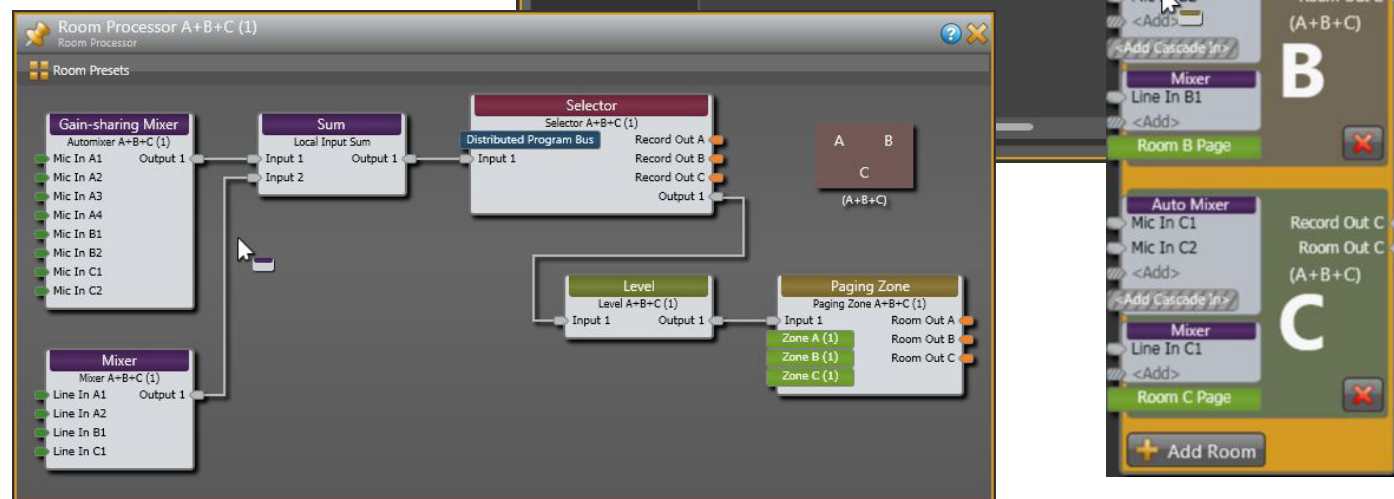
Room Processor A+B+C (1)
Room Processor

Room Presets

Gain-sharing Mixer
Automixer A+B+C (1)
Mic In A1
Mic In A2
Mic In A3
Mic In A4
Mic In B1
Mic In B2
Mic In C1
Mic In C2
Output 1

Sum
Local Input Sum
Input 1
Input 2
Output 1

Selector
Selector A+B+C (1)
Distributed Program Bus
Input 1
Record Out A
Record Out B
Record Out C
Output 1

A B C
(A+B+C)

Mixer
Mixer A+B+C (1)
Line In A1
Line In A2
Line In B1
Line In C1
Output 1

Level
Level A+B+C (1)
Input 1
Output 1

Paging Zone
Paging Zone A+B+C (1)
Input 1
Zone A (1)
Zone B (1)
Zone C (1)
Room Out A
Room Out B
Room Out C

<Add>
<Add Cascade In>
(A+B+C)
B
Mixer
Line In B1
<Add>
Room B Page

Auto Mixer
Mic In C1
Mic In C2
<Add>
<Add Cascade In>
Record Out C
Room Out C
(A+B+C)
C
Mixer
Line In C1
<Add>
Room C Page

Add Room